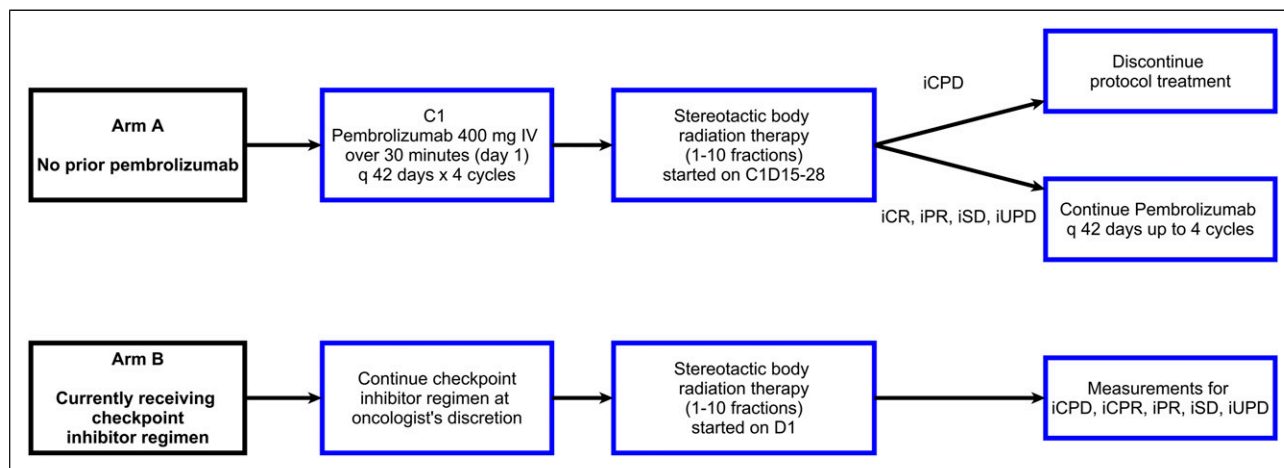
Arm A

No prior pembrolizumab

C1
Pembrolizumab 400 mg IV over 30 minutes (day 1) q 42 days x 4 cycles

Stereotactic body radiation therapy (1-10 fractions) started on C1D15-28

iCPD

Discontinue protocol treatment

iCR, iPR, iSD, iUPD

Continue Pembrolizumab q 42 days up to 4 cycles

Arm B

Currently receiving checkpoint inhibitor regimen

Continue checkpoint inhibitor regimen at oncologist's discretion

Stereotactic body radiation therapy (1-10 fractions) started on D1

Measurements for iCPD, iCPR, iPR, iSD, iUPD